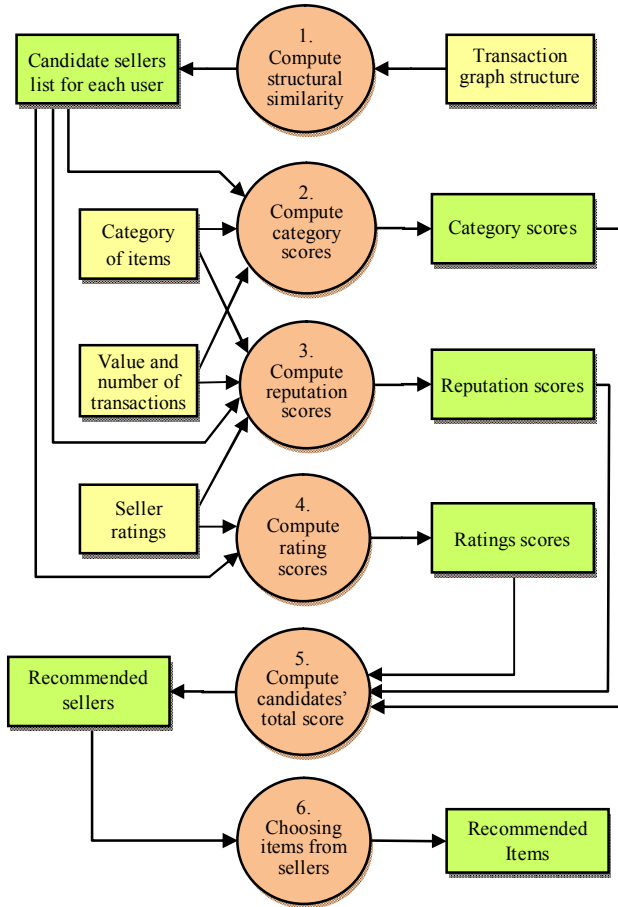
Candidate sellers list for each user

1. Compute structural similarity

Transaction graph structure

Category of items

2. Compute category scores

Category scores

Value and number of transactions

3. Compute reputation scores

Reputation scores

Seller ratings

4. Compute rating scores

Ratings scores

Recommended sellers

5. Compute candidates' total score

6. Choosing items from sellers

Recommended Items